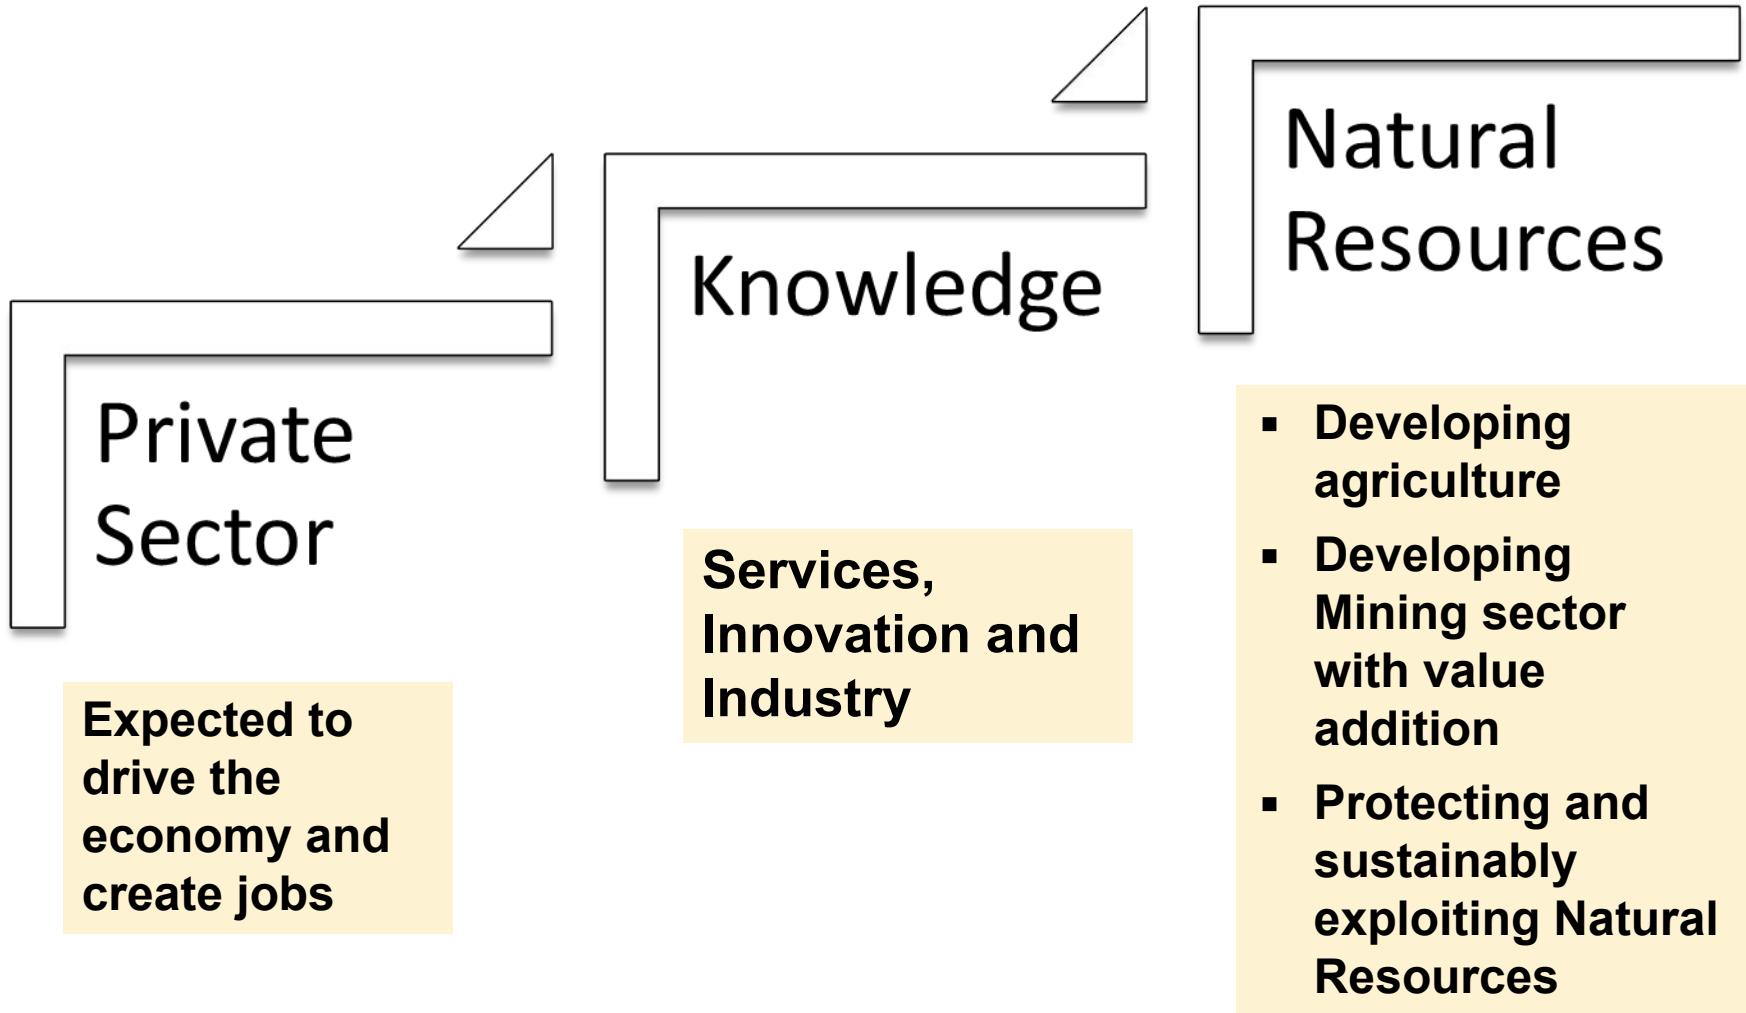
Private Sector

Expected to drive the economy and create jobs

Knowledge

Services, Innovation and Industry

Natural Resources

- Developing agriculture
- Developing Mining sector with value addition
- Protecting and sustainably exploiting Natural Resources